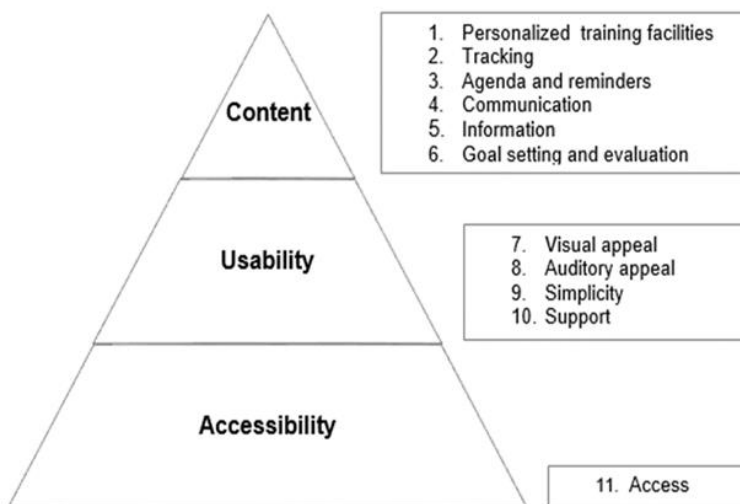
Content

1. Personalized training facilities
2. Tracking
3. Agenda and reminders
4. Communication
5. Information
6. Goal setting and evaluation

Usability

7. Visual appeal
8. Auditory appeal
9. Simplicity
10. Support

Accessibility

11. Access